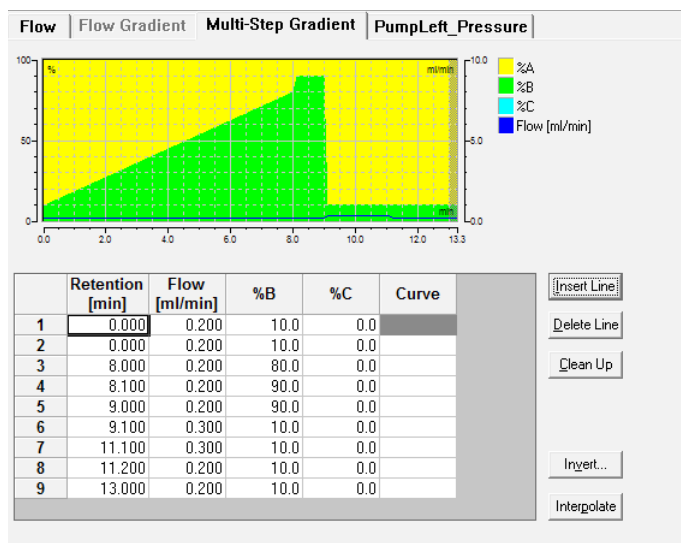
Flow | Flow Gradient | Multi-Step Gradient | PumpLeft_Pressure

100 %
50
0
ml/min 10.0
5.0
min 0.0
0.0 2.0 4.0 6.0 8.0 10.0 12.0 13.3

%A
%B
%C
Flow [ml/min]

| | Retention [min] | Flow [ml/min] | %B | %C | Curve |
|---|---|---|---|---|---|
| 1 | 0.000 | 0.200 | 10.0 | 0.0 | |
| 2 | 0.000 | 0.200 | 10.0 | 0.0 | |
| 3 | 8.000 | 0.200 | 80.0 | 0.0 | |
| 4 | 8.100 | 0.200 | 90.0 | 0.0 | |
| 5 | 9.000 | 0.200 | 90.0 | 0.0 | |
| 6 | 9.100 | 0.300 | 10.0 | 0.0 | |
| 7 | 11.100 | 0.300 | 10.0 | 0.0 | |
| 8 | 11.200 | 0.200 | 10.0 | 0.0 | |
| 9 | 13.000 | 0.200 | 10.0 | 0.0 | |

Insert Line
Delete Line
Clean Up
Invert...
Interpolate